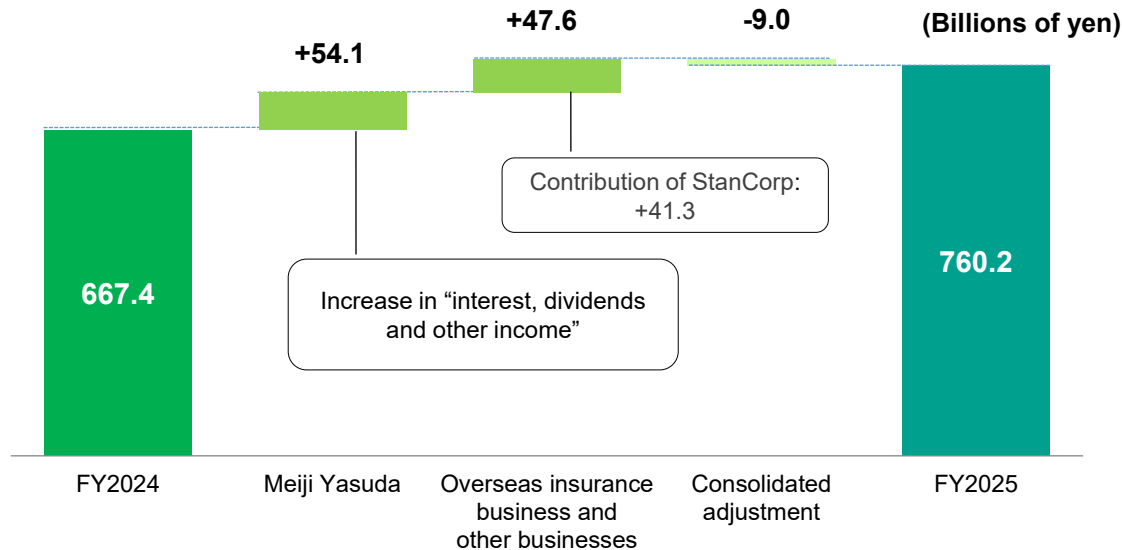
(Billions of yen)

+54.1

+47.6

-9.0

667.4

Increase in “interest, dividends and other income”

Contribution of StanCorp: +41.3

760.2

FY2024

Meiji Yasuda

Overseas insurance business and other businesses

Consolidated adjustment

FY2025